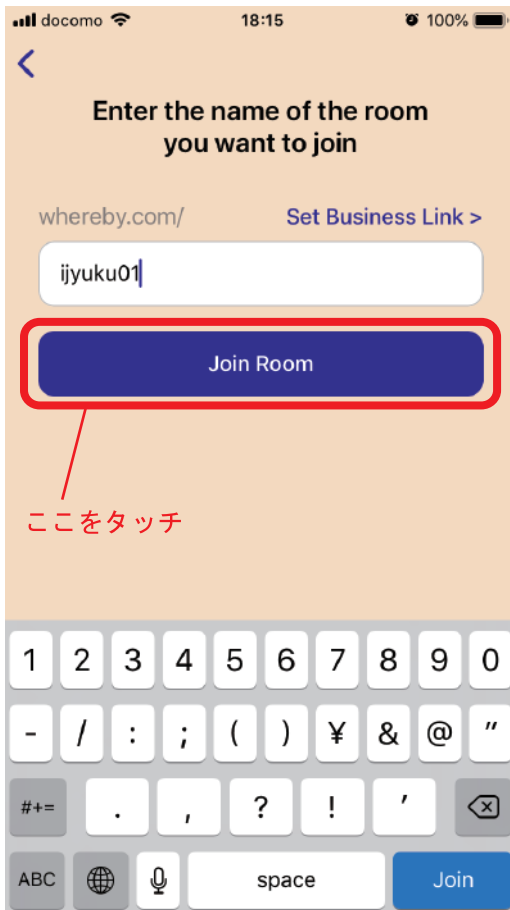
docomo 18:15 100%

<

Enter the name of the room you want to join

whereby.com/ Set Business Link >

ijyuku01

Join Room

ここをタッチ

1 2 3 4 5 6 7 8 9 0
- / : ; ( ) ¥ & @ ”
#+= . , ? ! ’
ABC space Join